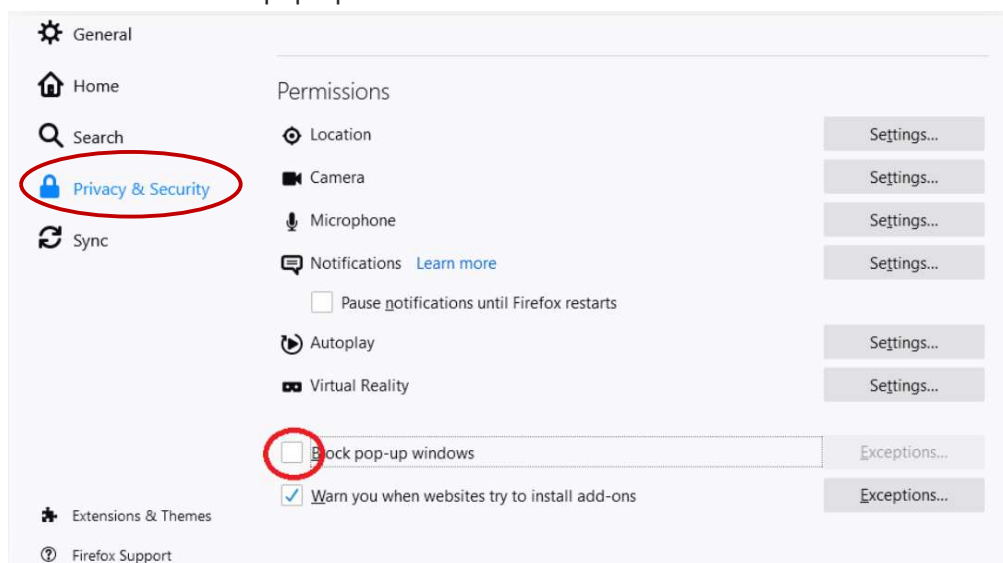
General
Home
Search
Privacy & Security
Sync

Extensions & Themes
Firefox Support

Permissions

Location Settings...
Camera Settings...
Microphone Settings...
Notifications Learn more Settings...
Pause notifications until Firefox restarts
Autoplay Settings...
Virtual Reality Settings...

Block pop-up windows Exceptions...
Warn you when websites try to install add-ons Exceptions...